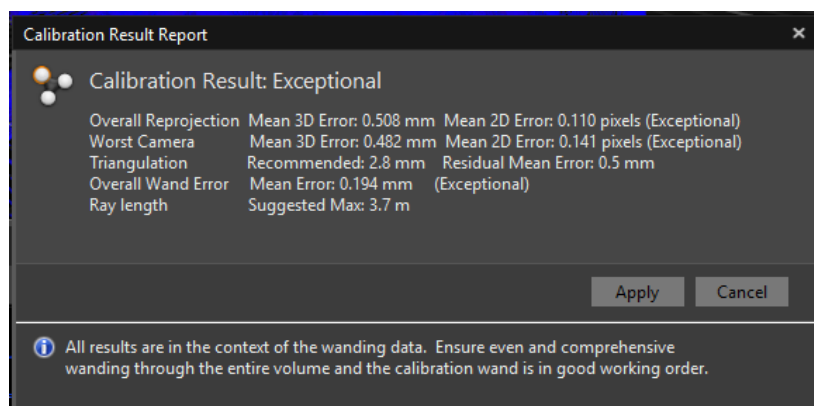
Calibration Result Report

×

Calibration Result: Exceptional

| | | |
|---|---|---|
| Overall Reprojection | Mean 3D Error: 0.508 mm | Mean 2D Error: 0.110 pixels (Exceptional) |
| Worst Camera | Mean 3D Error: 0.482 mm | Mean 2D Error: 0.141 pixels (Exceptional) |
| Triangulation | Recommended: 2.8 mm | Residual Mean Error: 0.5 mm |
| Overall Wand Error | Mean Error: 0.194 mm | (Exceptional) |
| Ray length | Suggested Max: 3.7 m | |

Apply Cancel

All results are in the context of the wanding data. Ensure even and comprehensive wanding through the entire volume and the calibration wand is in good working order.